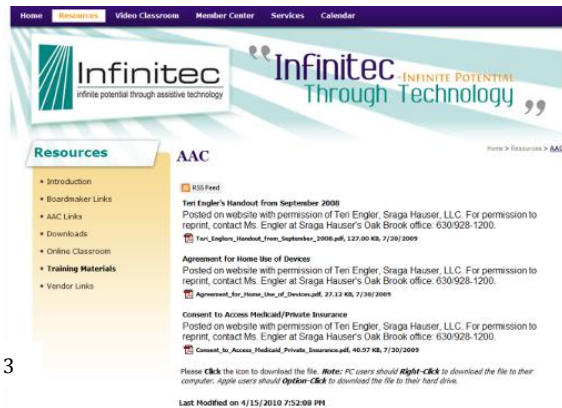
Home Resources Video Classroom Member Center Services Calendar

Infinitec
infinite potential through assistive technology

Infinitec - INFINITE POTENTIAL
Through Technology

Resources

• Introduction
• Boardmaker Links
• AAC Links
• Downloads
• Online Classroom
• Training Materials
• Vendor Links

AAC

Home > Resources > AAC

RSS Feed

Teri Engler's Handout from September 2008
Posted on website with permission of Teri Engler, Sraga Hauser, LLC. For permission to reprint, contact Ms. Engler at Sraga Hauser's Oak Brook office: 630/928-1200.
Teri_Englers_Handout_from_September_2008.pdf, 127.00 KB, 7/30/2009

Agreement for Home Use of Devices
Posted on website with permission of Teri Engler, Sraga Hauser, LLC. For permission to reprint, contact Ms. Engler at Sraga Hauser's Oak Brook office: 630/928-1200.
Agreement_for_Home_Use_of_Devices.pdf, 27.12 KB, 7/30/2009

Consent to Access Medicaid/Private Insurance
Posted on website with permission of Teri Engler, Sraga Hauser, LLC. For permission to reprint, contact Ms. Engler at Sraga Hauser's Oak Brook office: 630/928-1200.
Consent_to_Access_Medicaid_Private_Insurance.pdf, 40.57 KB, 7/30/2009

3

Please Click the icon to download the file. Note: PC users should Right-Click to download the file to their computer. Apple users should Option-Click to download the file to their hard drive.

Last Modified on 4/15/2010 7:52:08 PM